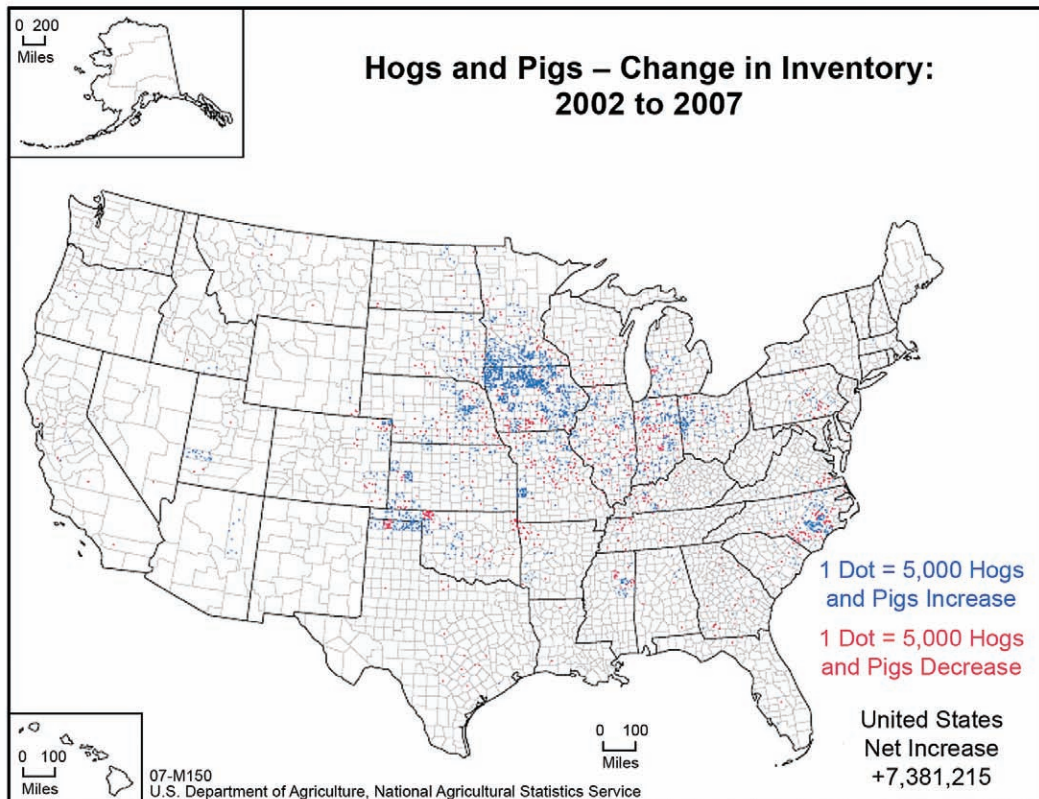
0 200
Miles

Hogs and Pigs – Change in Inventory: 2002 to 2007

1 Dot = 5,000 Hogs and Pigs Increase

1 Dot = 5,000 Hogs and Pigs Decrease

United States Net Increase +7,381,215

0 100
Miles

0 100
Miles

07-M150
U.S. Department of Agriculture, National Agricultural Statistics Service